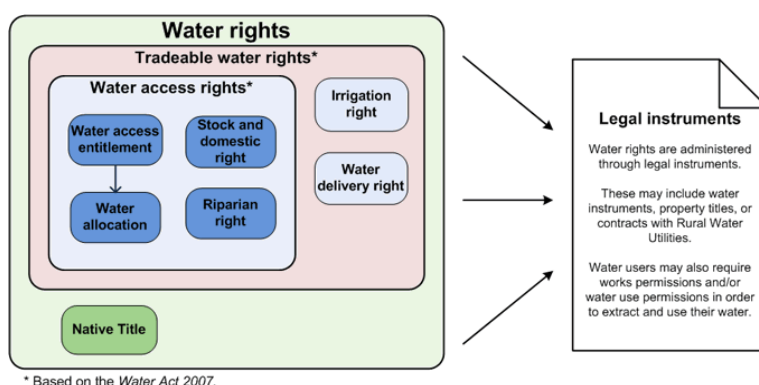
Water rights

Tradeable water rights*

Water access rights*

Water access entitlement

Water allocation

Stock and domestic right

Riparian right

Irrigation right

Water delivery right

Native Title

Legal instruments

Water rights are administered through legal instruments.

These may include water instruments, property titles, or contracts with Rural Water Utilities.

Water users may also require works permissions and/or water use permissions in order to extract and use their water.

* Based on the Water Act 2007.